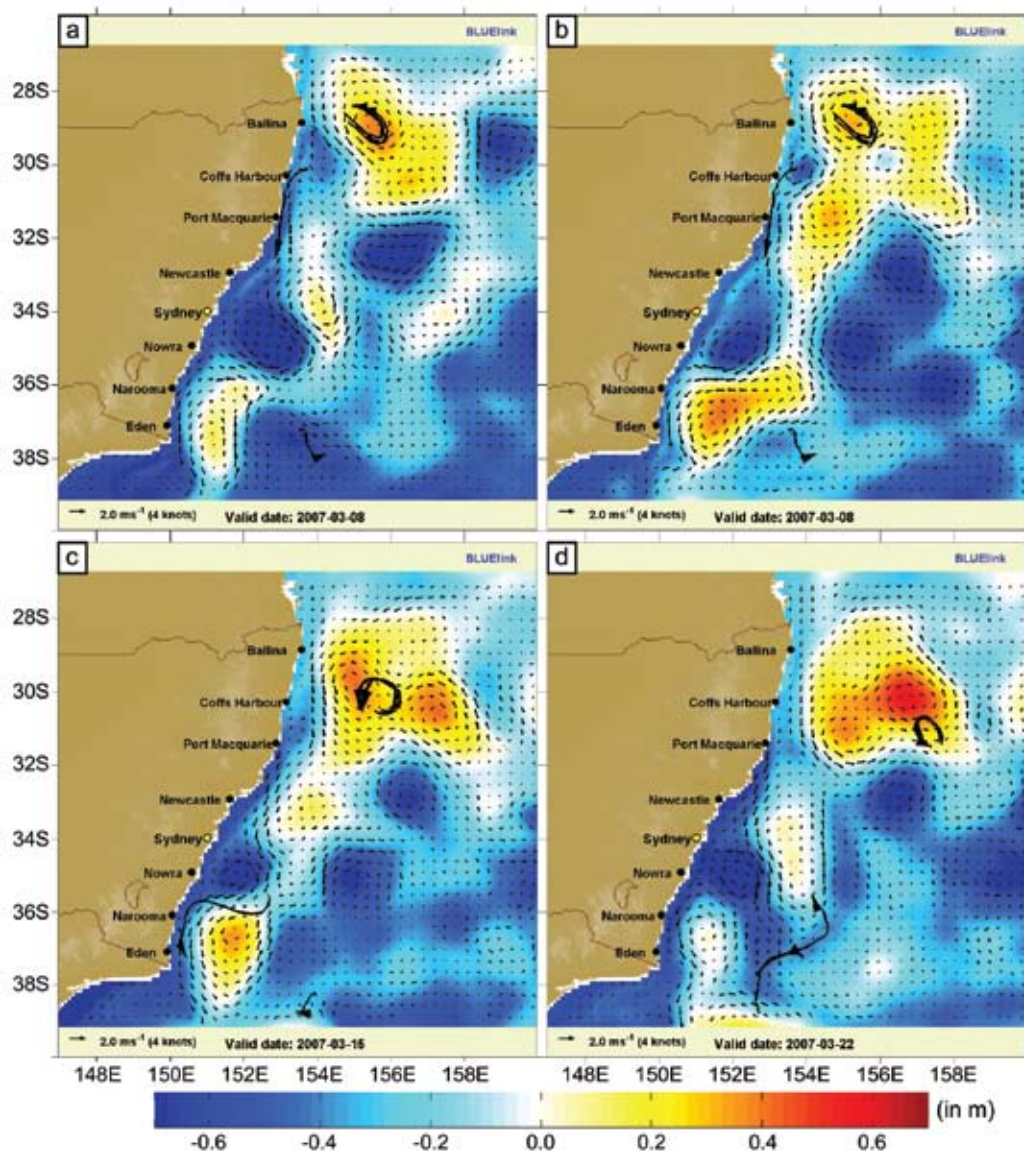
a
BLUElink
28S
30S
32S
34S
36S
38S
Ballina
Coffs Harbour
Port Macquarie
Newcastle
Sydney
Nowra
Narooma
Eden
2.0 ms⁻¹ (4 knots)
Valid date: 2007-03-08

b
BLUElink
Ballina
Coffs Harbour
Port Macquarie
Newcastle
Sydney
Nowra
Narooma
Eden
2.0 ms⁻¹ (4 knots)
Valid date: 2007-03-08

c
BLUElink
28S
30S
32S
34S
36S
38S
Ballina
Coffs Harbour
Port Macquarie
Newcastle
Sydney
Nowra
Narooma
Eden
2.0 ms⁻¹ (4 knots)
Valid date: 2007-03-16
148E 150E 152E 154E 156E 158E

d
BLUElink
Ballina
Coffs Harbour
Port Macquarie
Newcastle
Sydney
Nowra
Narooma
Eden
2.0 ms⁻¹ (4 knots)
Valid date: 2007-03-22
148E 150E 152E 154E 156E 158E

-0.6 -0.4 -0.2 0.0 0.2 0.4 0.6 (in m)